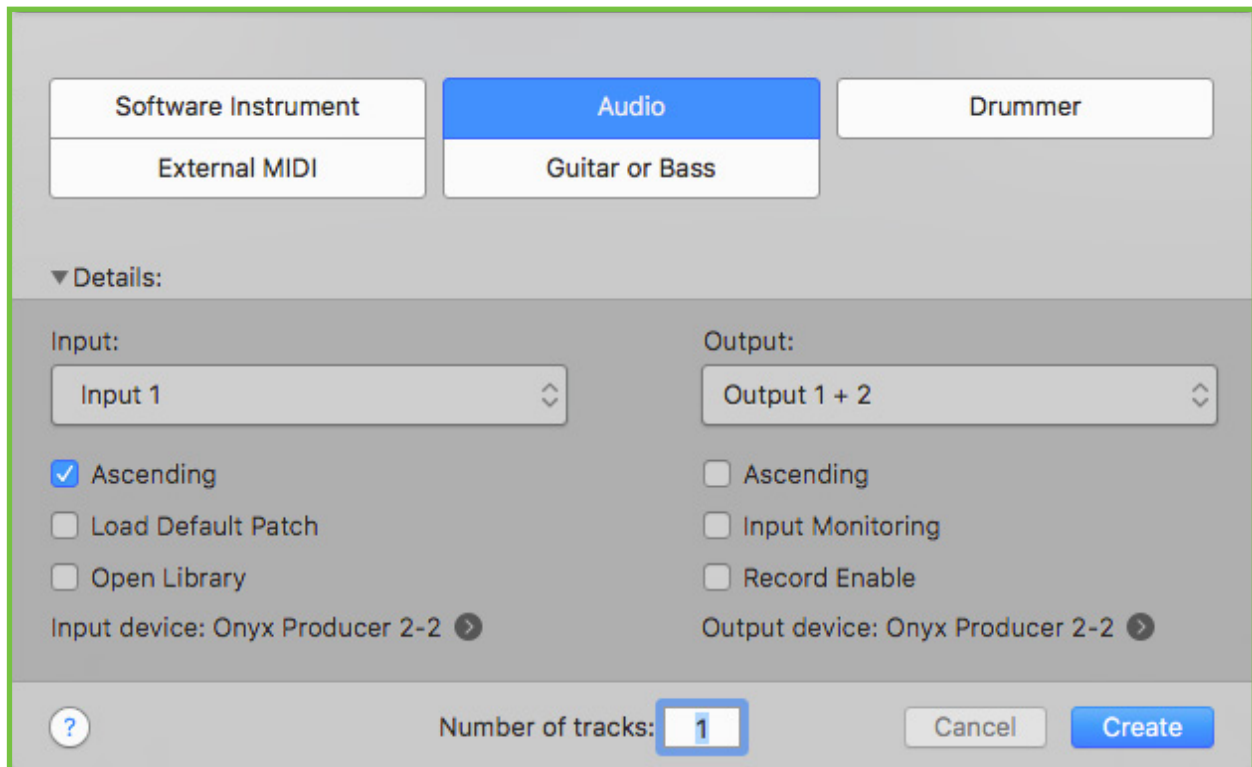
Software Instrument

Audio

Drummer

External MIDI

Guitar or Bass

▼Details:

Input:

Input 1

Output:

Output 1 + 2

Ascending

Load Default Patch

Open Library

Input device: Onyx Producer 2-2

Ascending

Input Monitoring

Record Enable

Output device: Onyx Producer 2-2

?

Number of tracks: 1

Cancel

Create